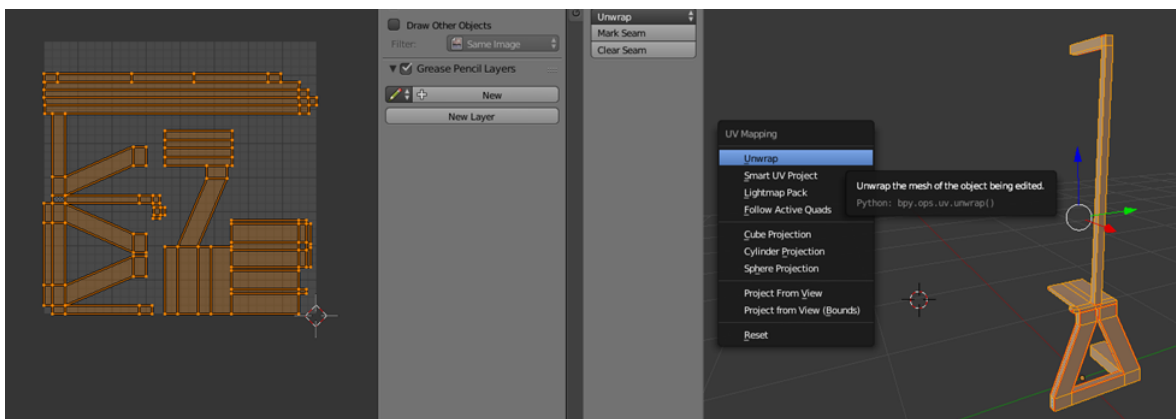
Draw Other Objects
Filter: Same Image
Grease Pencil Layers
New
New Layer

Unwrap
Mark Seam
Clear Seam

UV Mapping
Unwrap
Smart UV Project
Lightmap Pack
Follow Active Quads
Cube Projection
Cylinder Projection
Sphere Projection
Project From View
Project from View (Bounds)
Reset

Unwrap the mesh of the object being edited.
Python: bpy.ops.uv.unwrap()